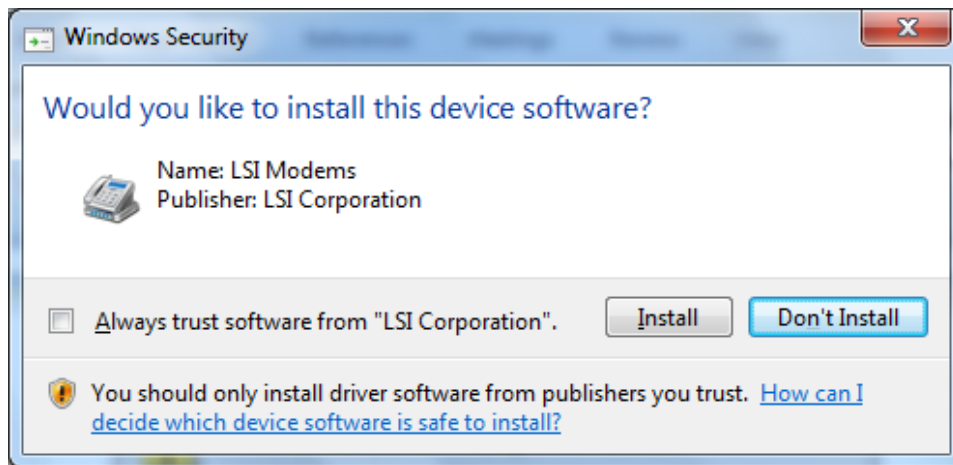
Windows Security

Would you like to install this device software?

Name: LSI Modems
Publisher: LSI Corporation

Always trust software from "LSI Corporation".

Install

Don't Install

You should only install driver software from publishers you trust. How can I decide which device software is safe to install?